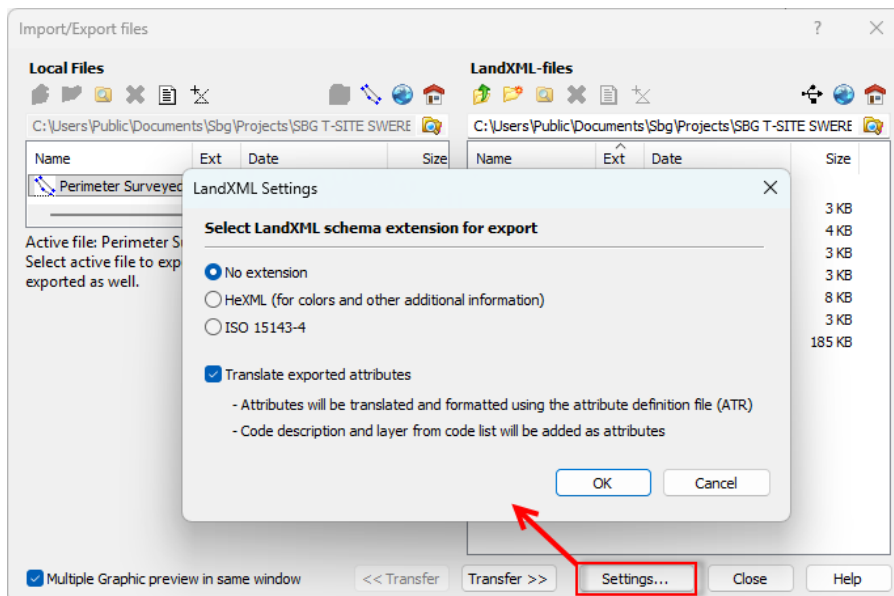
Import/Export files

?

Local Files

C:\Users\Public\Documents\Sbg\Projects\SBG T-SITE SWERE

| Name | Ext | Date | Size |
|---|---|---|---|
| Perimeter Surveyed | | | |

Active file: Perimeter Su
Select active file to exp
exported as well.

LandXML-files

C:\Users\Public\Documents\Sbg\Projects\SBG T-SITE SWERE

| Name | Ext | Date | Size |
|---|---|---|---|
| | | | 3 KB |
| | | | 4 KB |
| | | | 3 KB |
| | | | 3 KB |
| | | | 8 KB |
| | | | 3 KB |
| | | | 185 KB |

LandXML Settings

Select LandXML schema extension for export

No extension
HeXML (for colors and other additional information)
ISO 15143-4

Translate exported attributes

- Attributes will be translated and formatted using the attribute definition file (ATR)
- Code description and layer from code list will be added as attributes

OK Cancel

Multiple Graphic preview in same window

<< Transfer Transfer >> Settings... Close Help